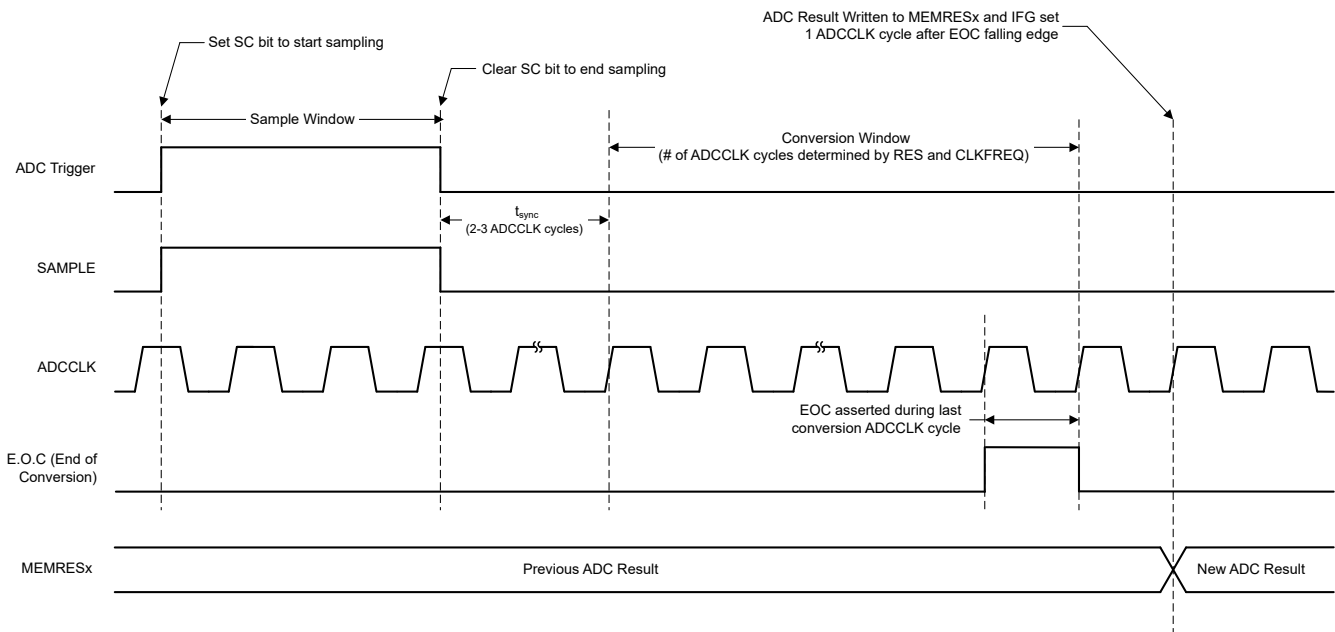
ADC Result Written to MEMRESx and IFG set
1 ADCCLK cycle after EOC falling edge

Set SC bit to start sampling

Clear SC bit to end sampling

Sample Window

Conversion Window
(# of ADCCLK cycles determined by RES and CLKFREQ)

ADC Trigger

$t_{sync}$
(2-3 ADCCLK cycles)

SAMPLE

ADCCLK

EOC asserted during last conversion ADCCLK cycle

E.O.C (End of Conversion)

MEMRESx

Previous ADC Result

New ADC Result